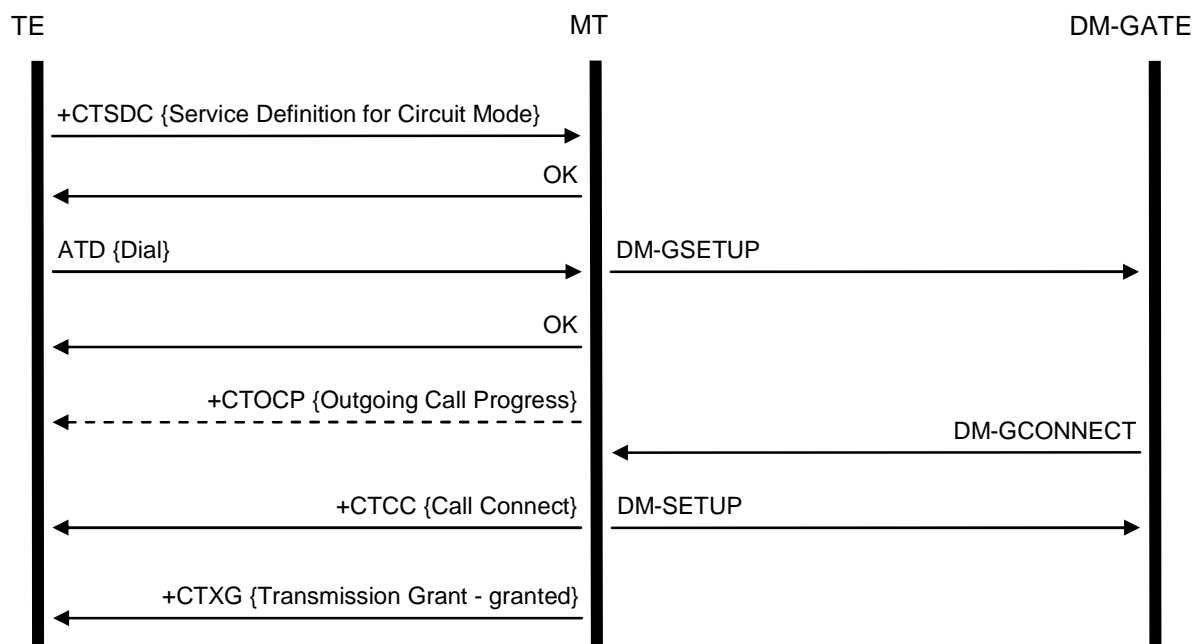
TE

MT

DM-GATE

+CTSDC {Service Definition for Circuit Mode}

OK

ATD {Dial}

DM-GSETUP

OK

+CTOCP {Outgoing Call Progress}

DM-GCONNECT

+CTCC {Call Connect}

DM-SETUP

+CTXG {Transmission Grant - granted}